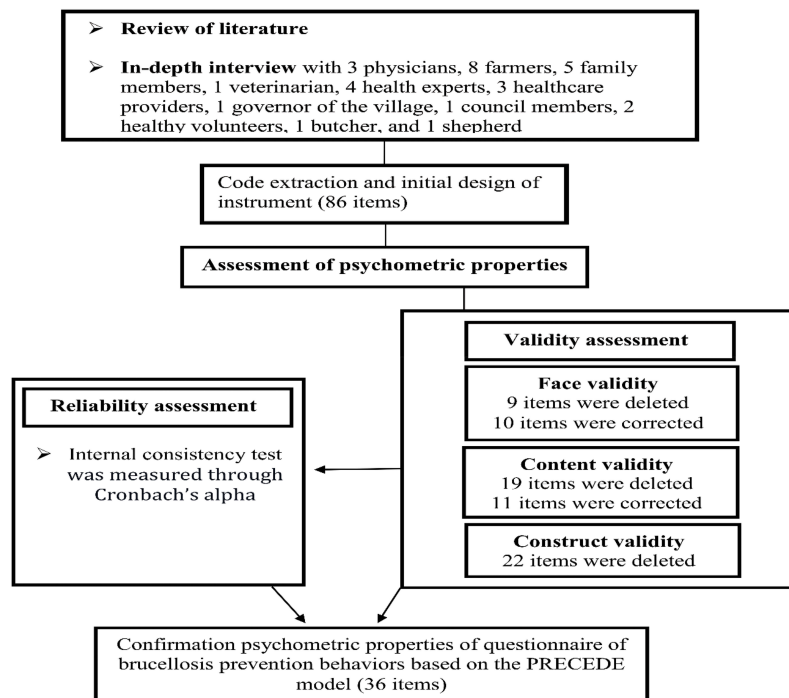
➢ **Review of literature**

➢ **In-depth interview** with 3 physicians, 8 farmers, 5 family members, 1 veterinarian, 4 health experts, 3 healthcare providers, 1 governor of the village, 1 council members, 2 healthy volunteers, 1 butcher, and 1 shepherd

Code extraction and initial design of instrument (86 items)

**Assessment of psychometric properties**

**Validity assessment**

**Face validity**
9 items were deleted
10 items were corrected

**Content validity**
19 items were deleted
11 items were corrected

**Construct validity**
22 items were deleted

**Reliability assessment**

➢ Internal consistency test was measured through Cronbach's alpha

Confirmation psychometric properties of questionnaire of brucellosis prevention behaviors based on the PRECEDE model (36 items)